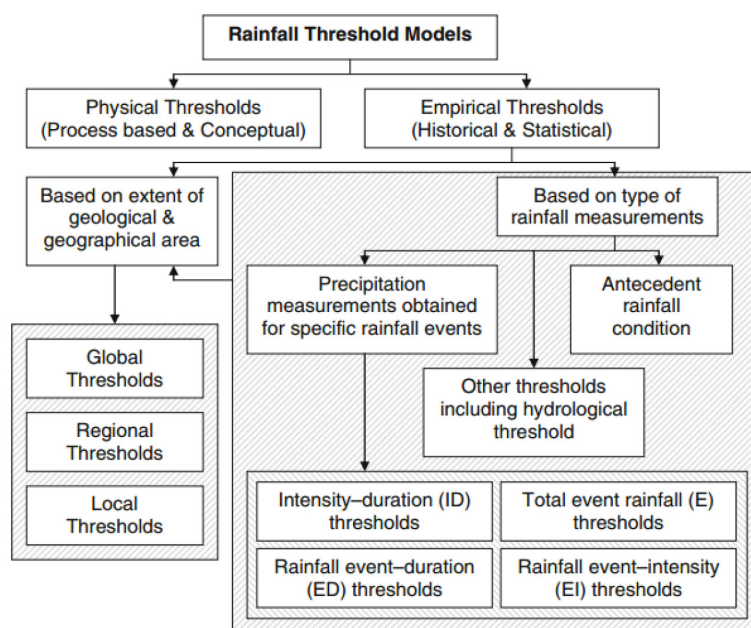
Rainfall Threshold Models

Physical Thresholds (Process based & Conceptual)

Empirical Thresholds (Historical & Statistical)

Based on extent of geological & geographical area

Based on type of rainfall measurements

Precipitation measurements obtained for specific rainfall events

Antecedent rainfall condition

Other thresholds including hydrological threshold

Global Thresholds

Regional Thresholds

Local Thresholds

Intensity–duration (ID) thresholds

Total event rainfall (E) thresholds

Rainfall event–duration (ED) thresholds

Rainfall event–intensity (EI) thresholds